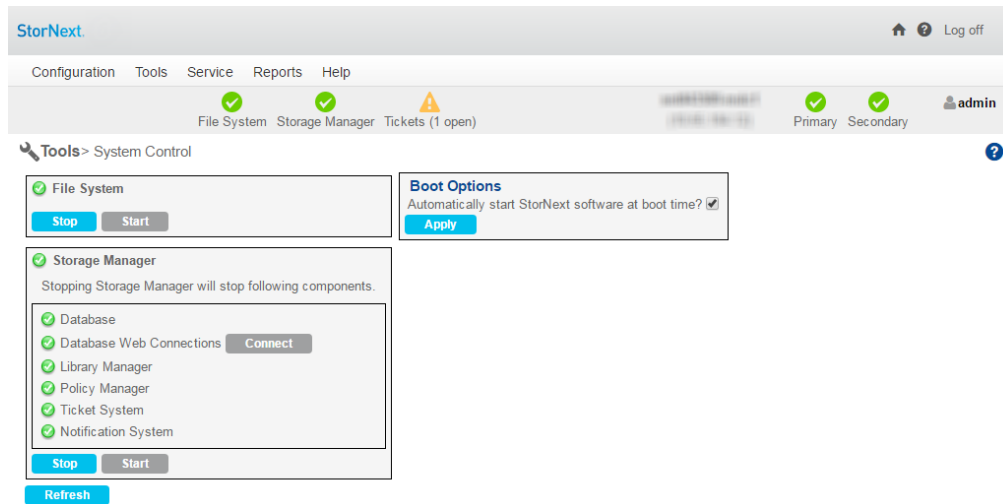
StorNext.

Log off

Configuration Tools Service Reports Help

File System Storage Manager Tickets (1 open)

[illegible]
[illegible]

Primary Secondary

admin

Tools> System Control

File System

Stop Start

Boot Options

Automatically start StorNext software at boot time?

Apply

Storage Manager

Stopping Storage Manager will stop following components.

Database

Database Web Connections Connect

Library Manager

Policy Manager

Ticket System

Notification System

Stop Start

Refresh